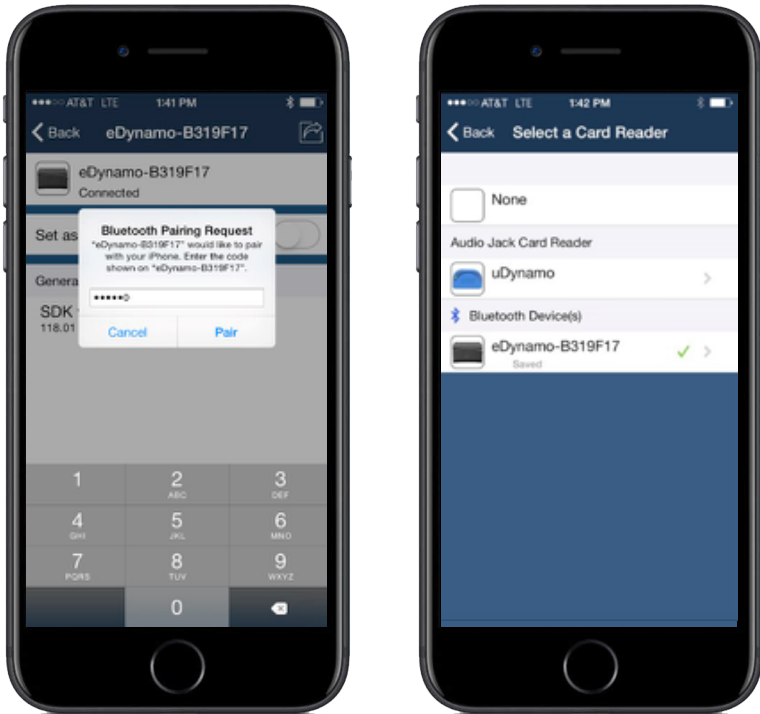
●●●○○ AT&T LTE 1:41 PM

Back eDynamo-B319F17

eDynamo-B319F17
Connected

Set as

Genera

SDK
118.01

Bluetooth Pairing Request
"eDynamo-B319F17" would like to pair with your iPhone. Enter the code shown on "eDynamo-B319F17".

•••••0

Cancel Pair

1
2 ABC
3 DEF
4 GHI
5 JKL
6 MNO
7 PQRS
8 TUV
9 WXYZ
0

●●●○○ AT&T LTE 1:42 PM

Back Select a Card Reader

None

Audio Jack Card Reader

uDynamo

Bluetooth Device(s)

eDynamo-B319F17
Saved